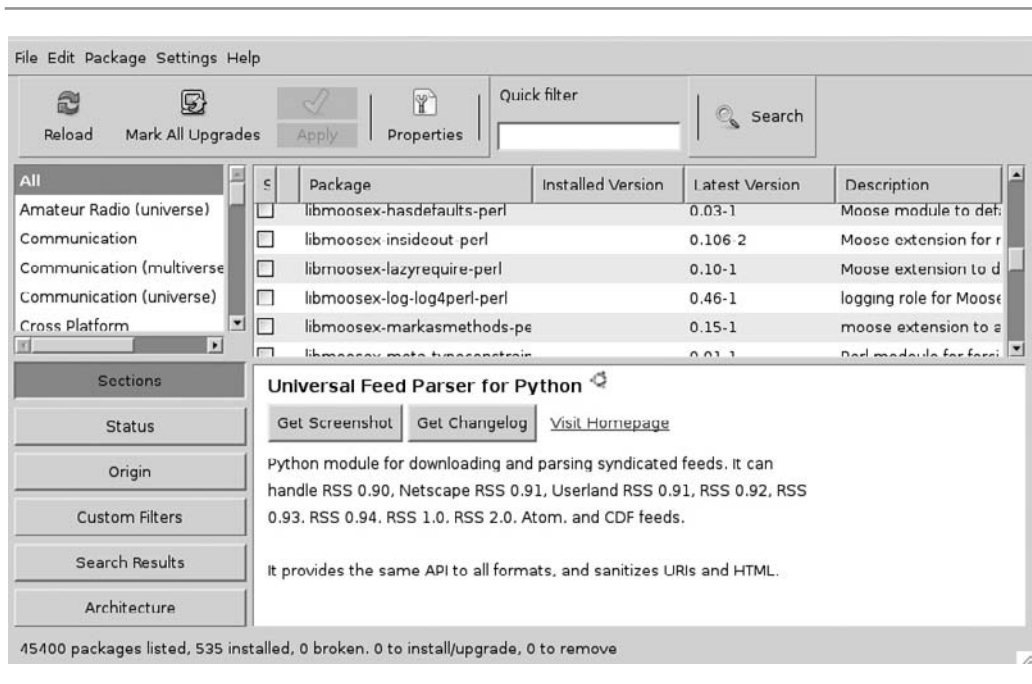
File Edit Package Settings Help

Reload Mark All Upgrades Apply Properties Quick filter Search

All
Amateur Radio (universe)
Communication
Communication (multiverse
Communication (universe)
Cross Platform

| S | Package | Installed Version | Latest Version | Description |
|---|---|---|---|---|
| | libmoosex-hasdefaults-perl | | 0.03-1 | Moose module to def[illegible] |
| | libmoosex-insideout-perl | | 0.106-2 | Moose extension for r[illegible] |
| | libmoosex-lazyrequire-perl | | 0.10-1 | Moose extension to d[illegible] |
| | libmoosex-log-log4perl-perl | | 0.46-1 | logging role for Moose |
| | libmoosex-markasmethods-pe | | 0.15-1 | moose extension to a |
| | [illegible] | | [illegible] | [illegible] |

Sections
Status
Origin
Custom Filters
Search Results
Architecture

Universal Feed Parser for Python

Get Screenshot Get Changelog Visit Homepage

Python module for downloading and parsing syndicated feeds. It can handle RSS 0.90, Netscape RSS 0.91, Userland RSS 0.91, RSS 0.92, RSS 0.93. RSS 0.94. RSS 1.0. RSS 2.0. Atom. and CDF feeds.

It provides the same API to all formats, and sanitizes URIs and HTML.

45400 packages listed, 535 installed, 0 broken. 0 to install/upgrade, 0 to remove